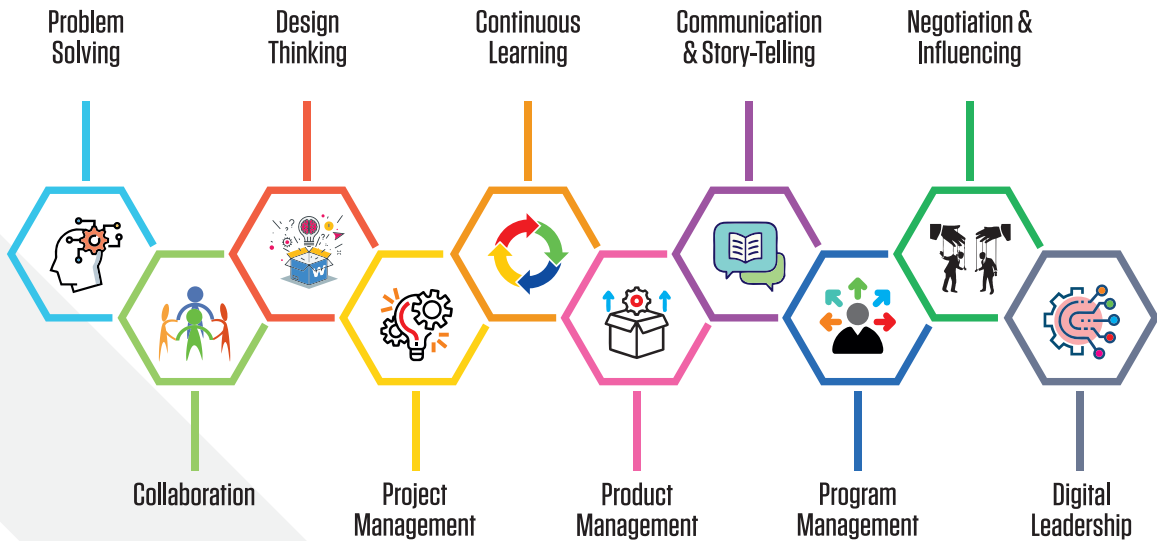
Problem Solving

Design Thinking

Continuous Learning

Communication & Story-Telling

Negotiation & Influencing

Collaboration

Project Management

Product Management

Program Management

Digital Leadership